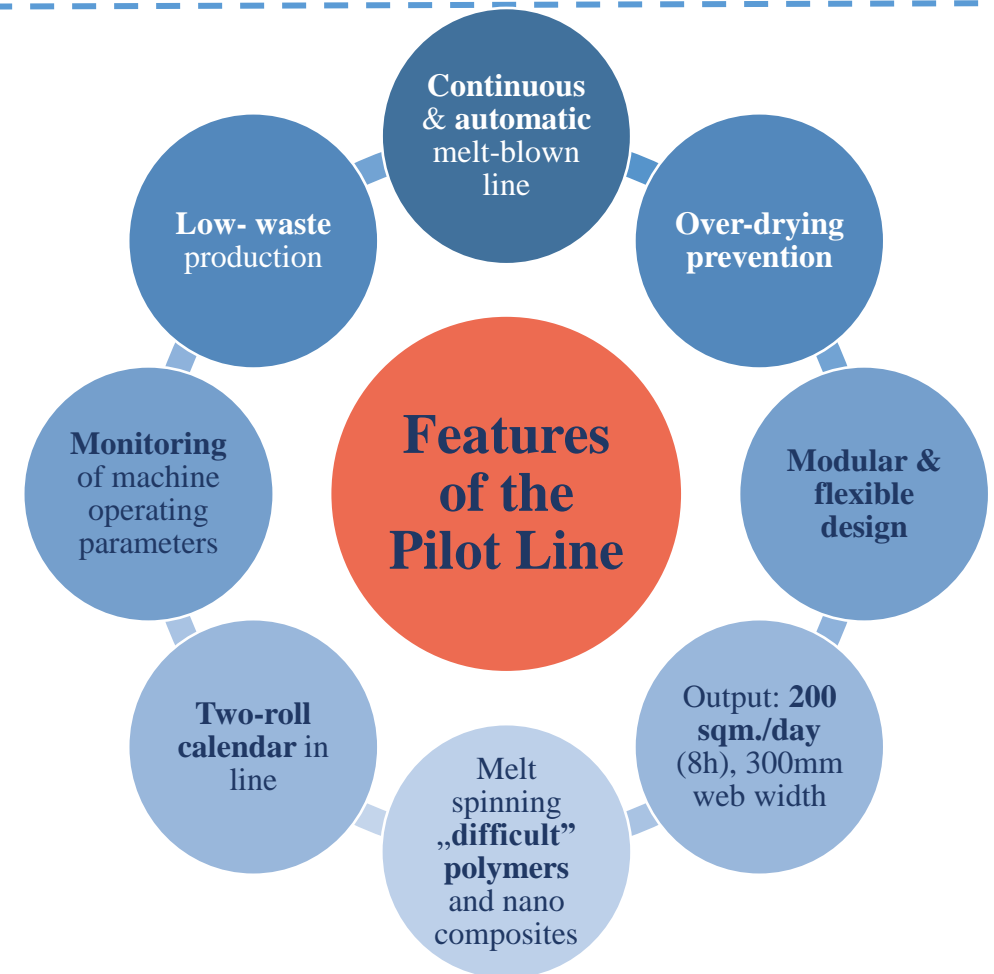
Features of the Pilot Line

Continuous & automatic melt-blown line

Over-drying prevention

Modular & flexible design

Output: 200 sqm./day (8h), 300mm web width

Melt spinning „difficult" polymers and nano composites

Two-roll calendar in line

Monitoring of machine operating parameters

Low- waste production